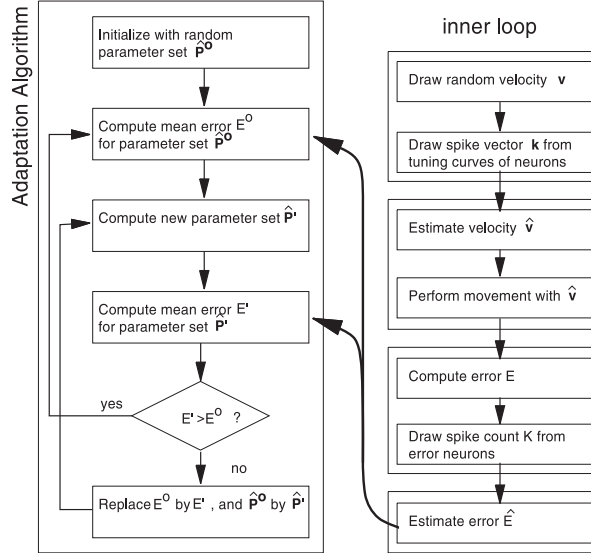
Adaptation Algorithm

Initialize with random parameter set $\hat{\mathbf{P}}^{\mathbf{o}}$

Compute mean error $E^{o}$ for parameter set $\hat{\mathbf{P}}^{\mathbf{o}}$

Compute new parameter set $\hat{\mathbf{P}}'$

Compute mean error $E'$ for parameter set $\hat{\mathbf{P}}'$

yes

$E' > E^{o}$ ?

no

Replace $E^{o}$ by $E'$ , and $\hat{\mathbf{P}}^{\mathbf{o}}$ by $\hat{\mathbf{P}}'$

inner loop

Draw random velocity $\mathbf{v}$

Draw spike vector $\mathbf{k}$ from tuning curves of neurons

Estimate velocity $\hat{\mathbf{v}}$

Perform movement with $\hat{\mathbf{v}}$

Compute error E

Draw spike count K from error neurons

Estimate error $\hat{E}$